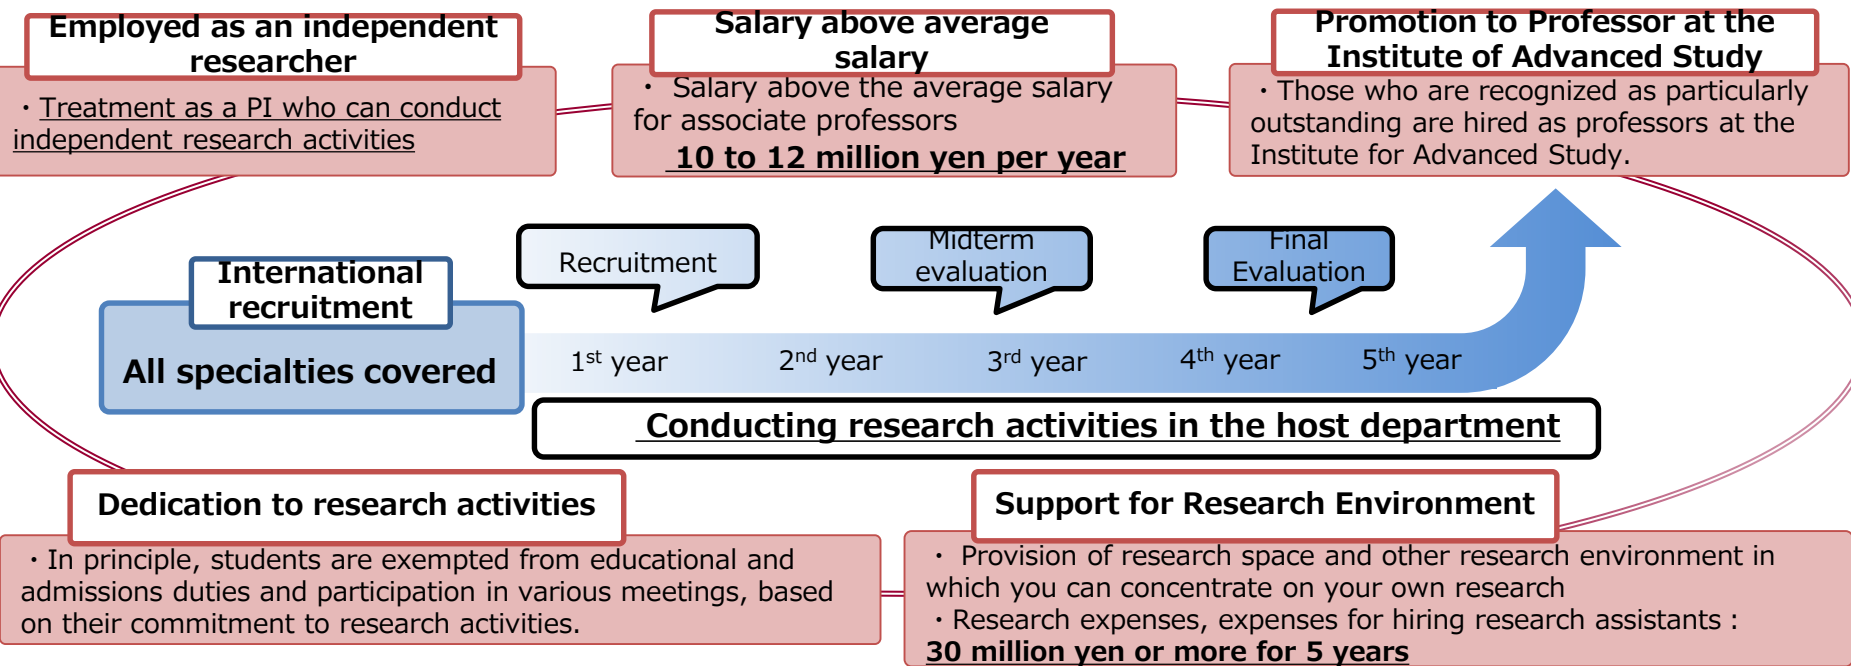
Employed as an independent researcher

・Treatment as a PI who can conduct independent research activities

Salary above average salary

・ Salary above the average salary for associate professors
10 to 12 million yen per year

Promotion to Professor at the Institute of Advanced Study

・Those who are recognized as particularly outstanding are hired as professors at the Institute for Advanced Study.

International recruitment

All specialties covered

Recruitment

Midterm evaluation

Final Evaluation

1$^{st}$ year 2$^{nd}$ year 3$^{rd}$ year 4$^{th}$ year 5$^{th}$ year

Conducting research activities in the host department

Dedication to research activities

・In principle, students are exempted from educational and admissions duties and participation in various meetings, based on their commitment to research activities.

Support for Research Environment

・ Provision of research space and other research environment in which you can concentrate on your own research
・Research expenses, expenses for hiring research assistants :
30 million yen or more for 5 years